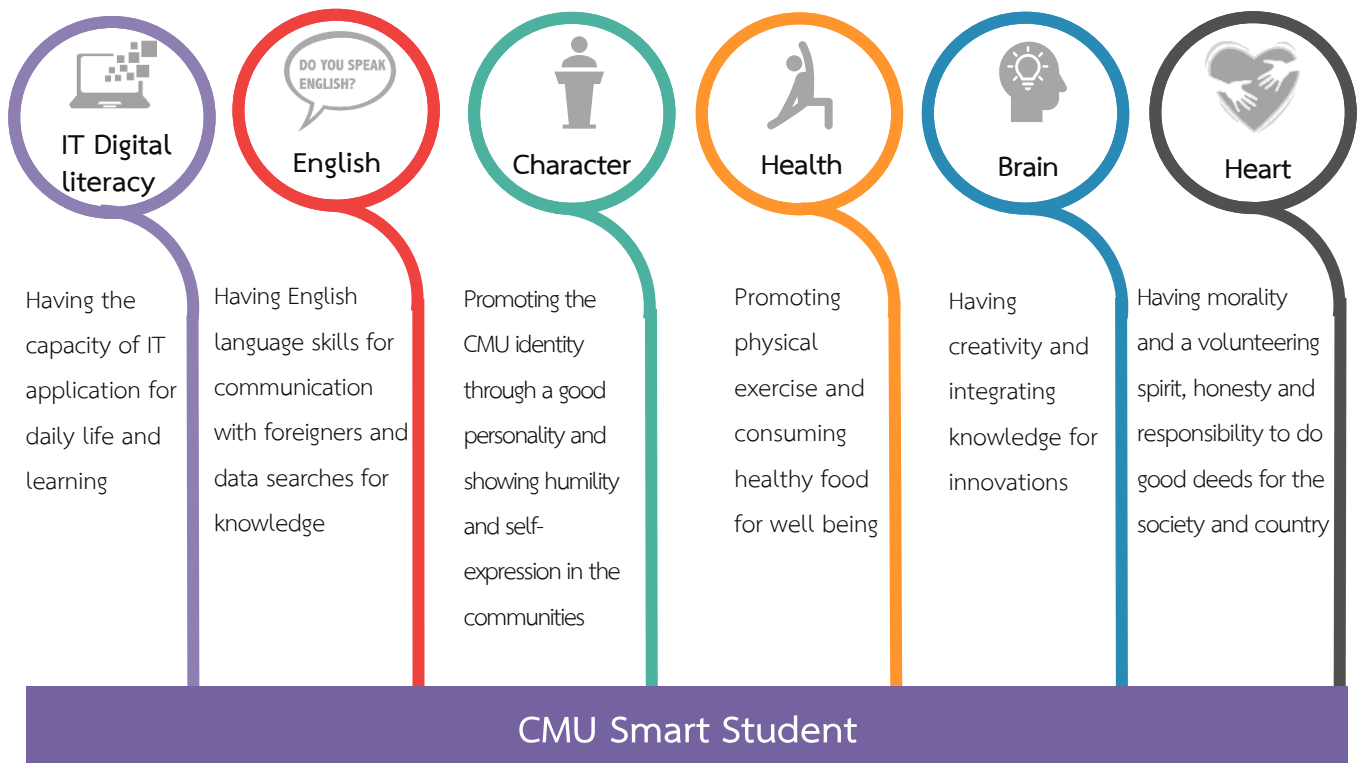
IT Digital literacy

Having the capacity of IT application for daily life and learning

DO YOU SPEAK ENGLISH?

English

Having English language skills for communication with foreigners and data searches for knowledge

Character

Promoting the CMU identity through a good personality and showing humility and self-expression in the communities

Health

Promoting physical exercise and consuming healthy food for well being

Brain

Having creativity and integrating knowledge for innovations

Heart

Having morality and a volunteering spirit, honesty and responsibility to do good deeds for the society and country

CMU Smart Student